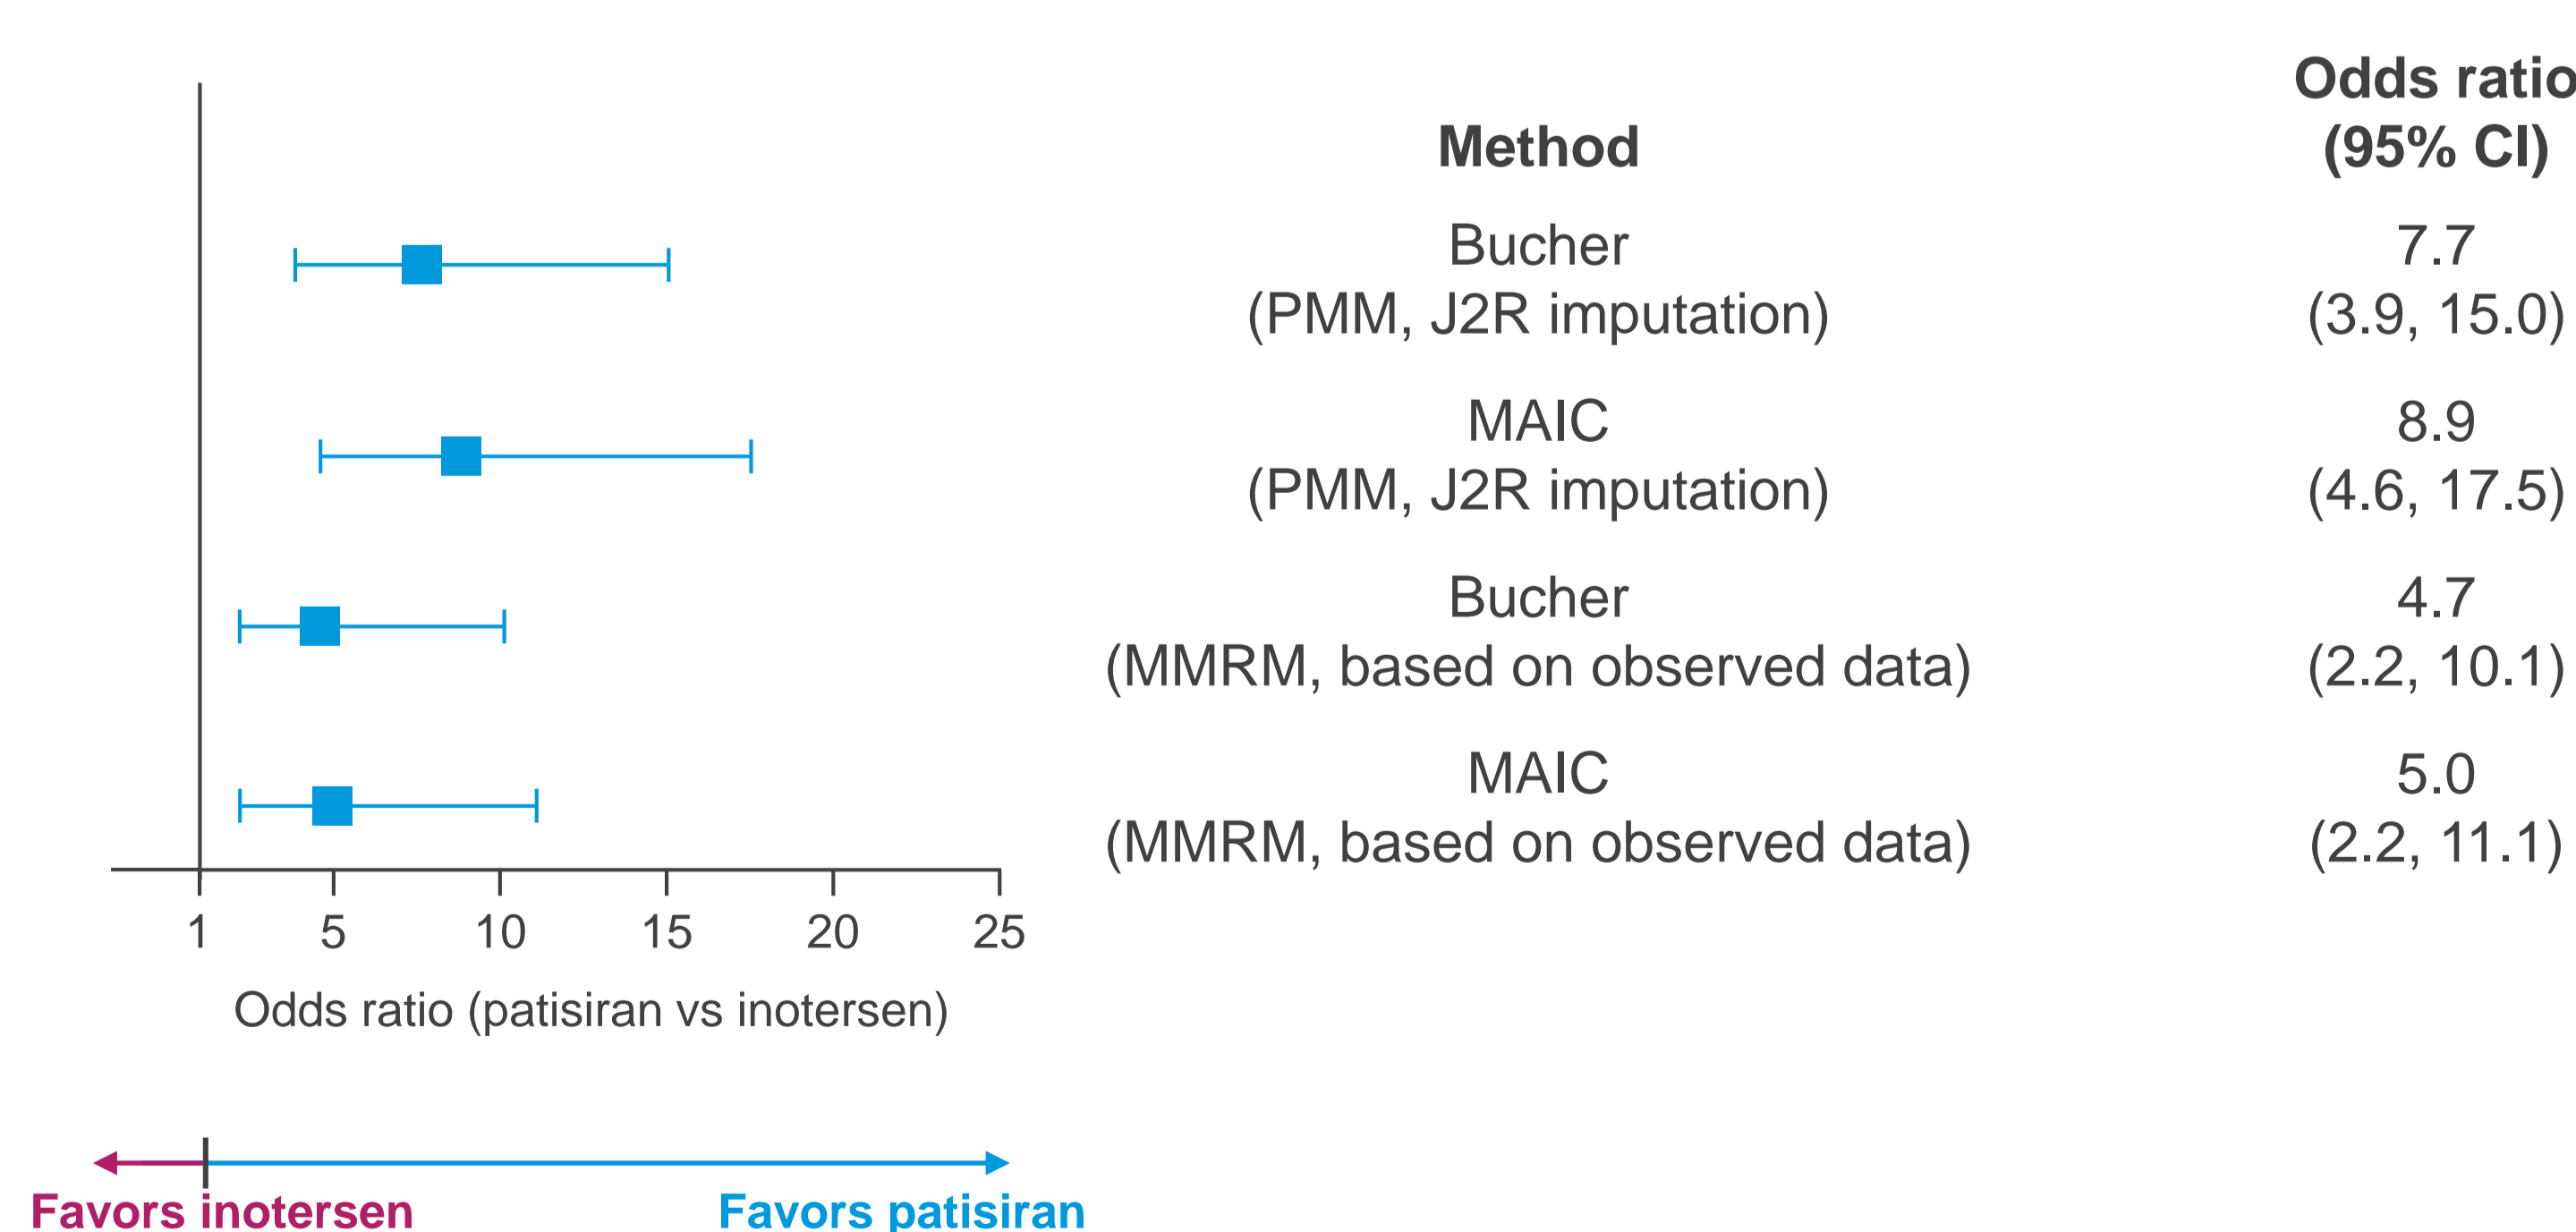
| Method | Odds ratio (95% CI) |
|---|---|
| Bucher (PMM, J2R imputation) | 7.7 (3.9, 15.0) |
| MAIC (PMM, J2R imputation) | 8.9 (4.6, 17.5) |
| Bucher (MMRM, based on observed data) | 4.7 (2.2, 10.1) |
| MAIC (MMRM, based on observed data) | 5.0 (2.2, 11.1) |

1 5 10 15 20 25

Odds ratio (patisiran vs inotersen)

Favors inotersen

Favors patisiran